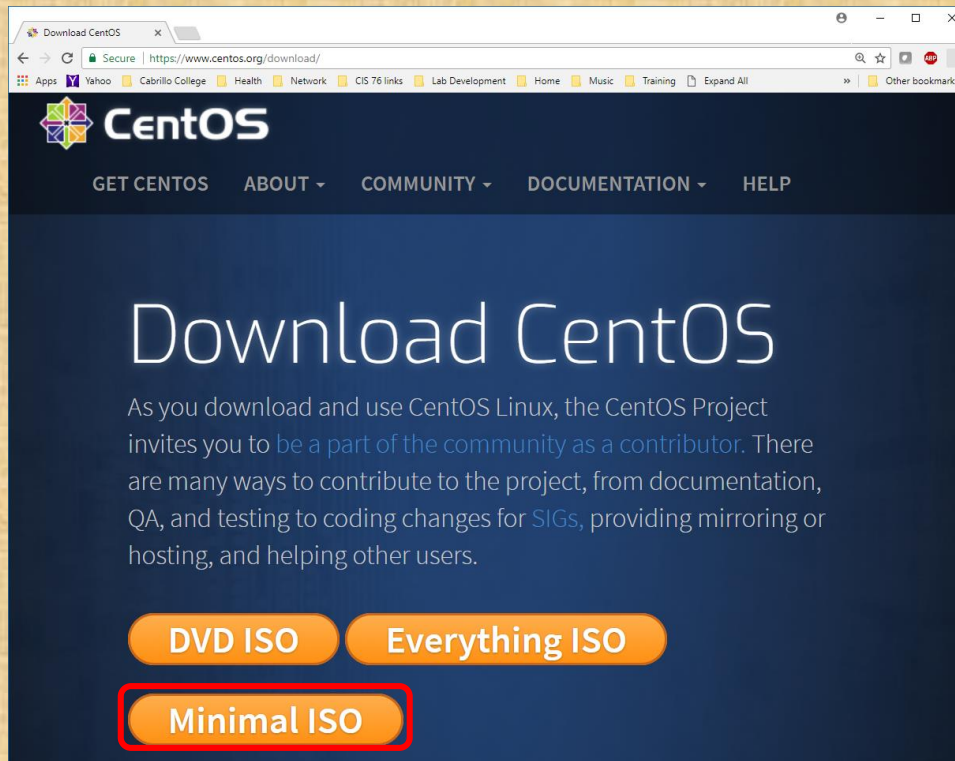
Download CentOS ×

Secure | https://www.centos.org/download/

Apps Yahoo Cabrillo College Health Network CIS 76 links Lab Development Home Music Training Expand All » Other bookmarks

CentOS

GET CENTOS ABOUT COMMUNITY DOCUMENTATION HELP

Download CentOS

As you download and use CentOS Linux, the CentOS Project invites you to be a part of the community as a contributor. There are many ways to contribute to the project, from documentation, QA, and testing to coding changes for SIGs, providing mirroring or hosting, and helping other users.

DVD ISO Everything ISO

Minimal ISO